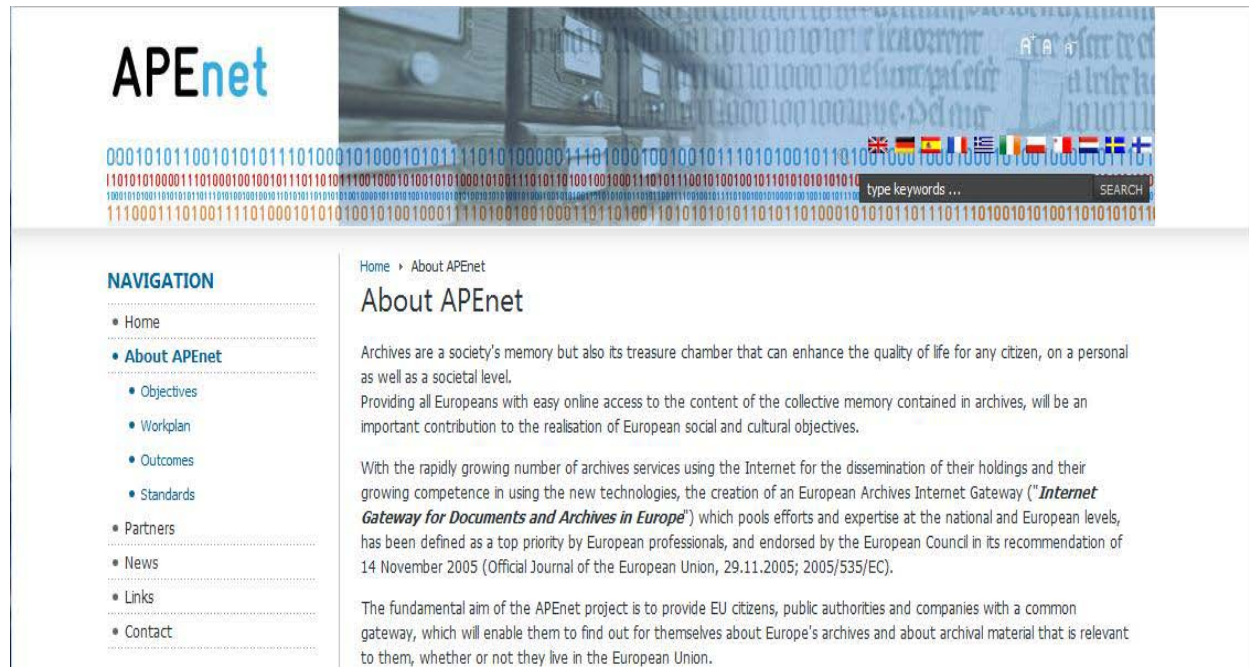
APEnet

A A A

type keywords ...

SEARCH

NAVIGATION

• Home
• About APEnet
• Objectives
• Workplan
• Outcomes
• Standards
• Partners
• News
• Links
• Contact

Home › About APEnet

About APEnet

Archives are a society's memory but also its treasure chamber that can enhance the quality of life for any citizen, on a personal as well as a societal level.
Providing all Europeans with easy online access to the content of the collective memory contained in archives, will be an important contribution to the realisation of European social and cultural objectives.

With the rapidly growing number of archives services using the Internet for the dissemination of their holdings and their growing competence in using the new technologies, the creation of an European Archives Internet Gateway ("*Internet Gateway for Documents and Archives in Europe*") which pools efforts and expertise at the national and European levels, has been defined as a top priority by European professionals, and endorsed by the European Council in its recommendation of 14 November 2005 (Official Journal of the European Union, 29.11.2005; 2005/535/EC).

The fundamental aim of the APEnet project is to provide EU citizens, public authorities and companies with a common gateway, which will enable them to find out for themselves about Europe's archives and about archival material that is relevant to them, whether or not they live in the European Union.